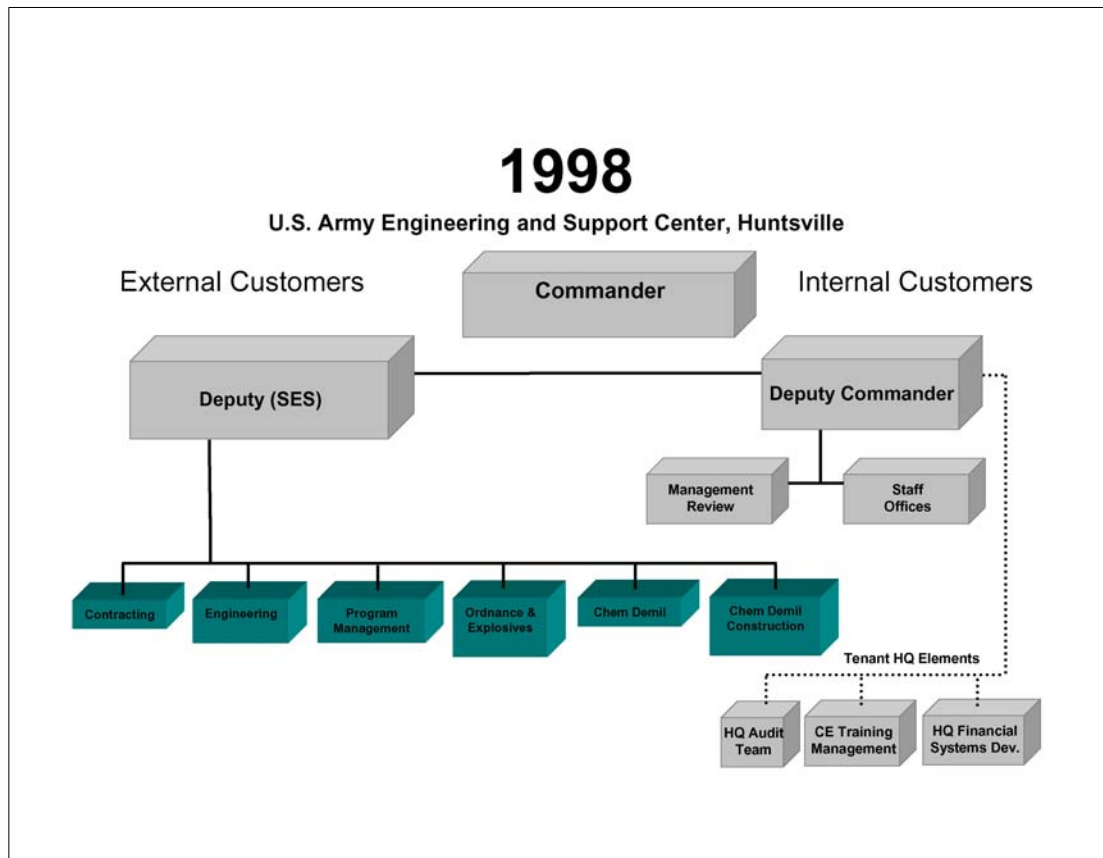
1998

U.S. Army Engineering and Support Center, Huntsville

External Customers

Commander

Internal Customers

Deputy (SES)

Deputy Commander

Management Review

Staff Offices

Contracting

Engineering

Program Management

Ordnance & Explosives

Chem Demil

Chem Demil Construction

Tenant HQ Elements

HQ Audit Team

CE Training Management

HQ Financial Systems Dev.